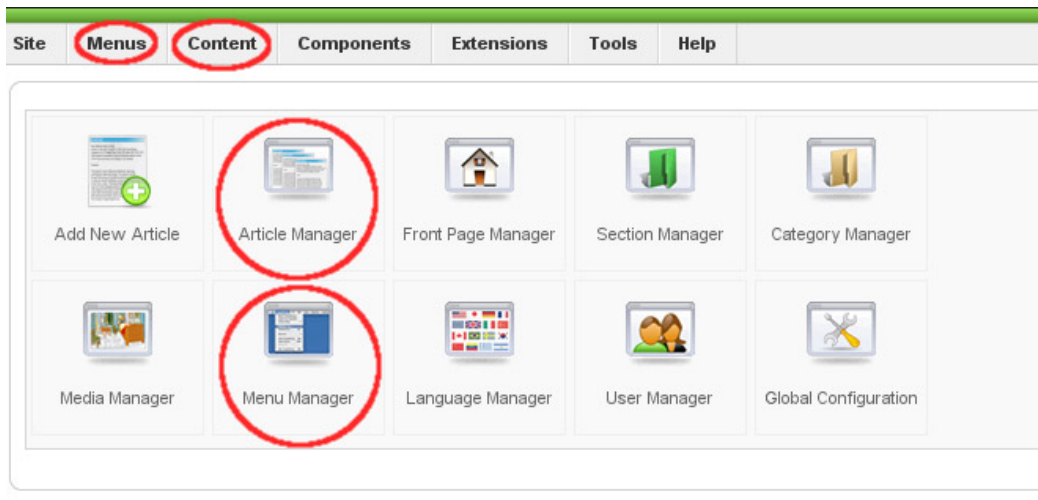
Site Menus Content Components Extensions Tools Help

Add New Article
Article Manager
Front Page Manager
Section Manager
Category Manager

Media Manager
Menu Manager
Language Manager
User Manager
Global Configuration